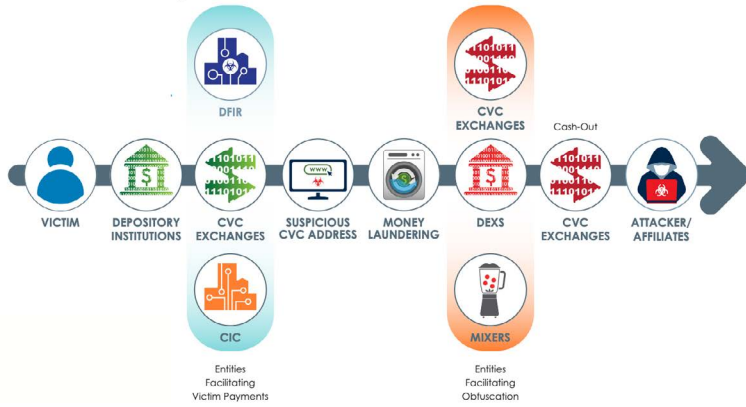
DFIR

CVC EXCHANGES

Cash-Out

VICTIM

DEPOSITORY INSTITUTIONS

CVC EXCHANGES

www

SUSPICIOUS CVC ADDRESS

MONEY LAUNDERING

DEXS

CVC EXCHANGES

ATTACKER/ AFFILIATES

CIC

MIXERS

Entities Facilitating Victim Payments

Entities Facilitating Obfuscation